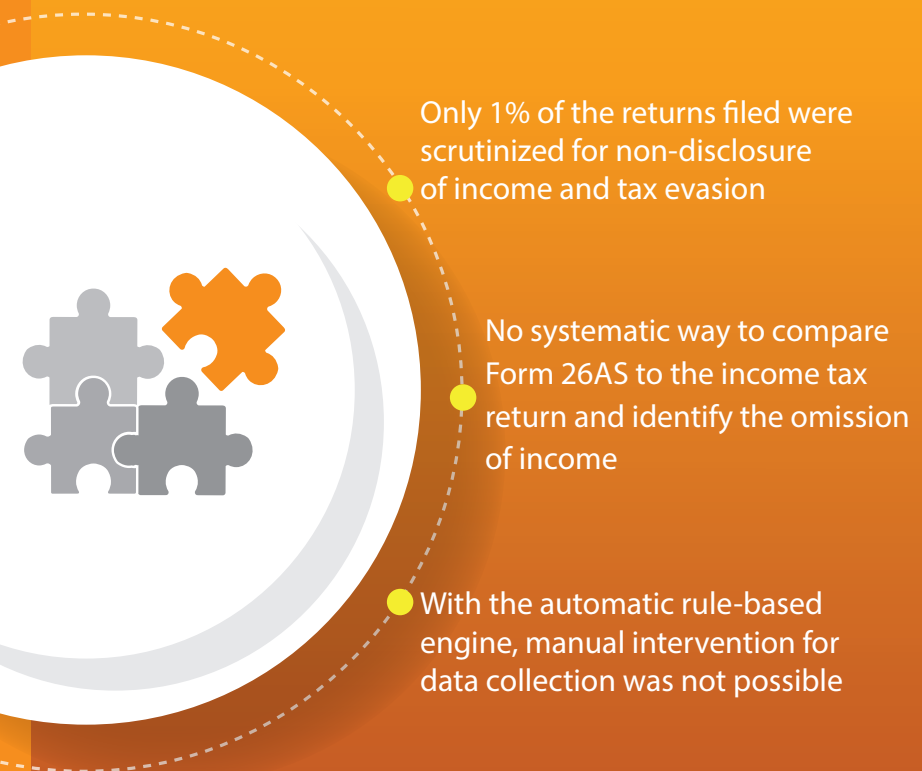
Only 1% of the returns filed were scrutinized for non-disclosure of income and tax evasion

No systematic way to compare Form 26AS to the income tax return and identify the omission of income

With the automatic rule-based engine, manual intervention for data collection was not possible